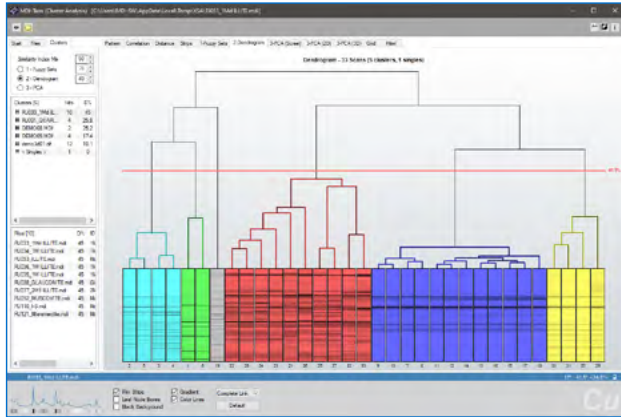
MSA-Tarn (Cluster Analysis) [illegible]

Start Files Clusters

Pattern Correlation Distance Strips 1-Fuzzy Sets 2-Dendrogram 3-PCA (Scree) 3-PCA (2D) 3-PCA (3D) Grid Filter

Dendrogram - 31 Scans (5 clusters, 1 singles)

Similarity Index File
1 - Fuzzy Sets
2 - Dendrogram
3 - PCA

Clusters [5]

Files [10]

Min. Strips
Last 'Node' Boxes
Black Background
Gradient
Color Lines
Complete Link
Default